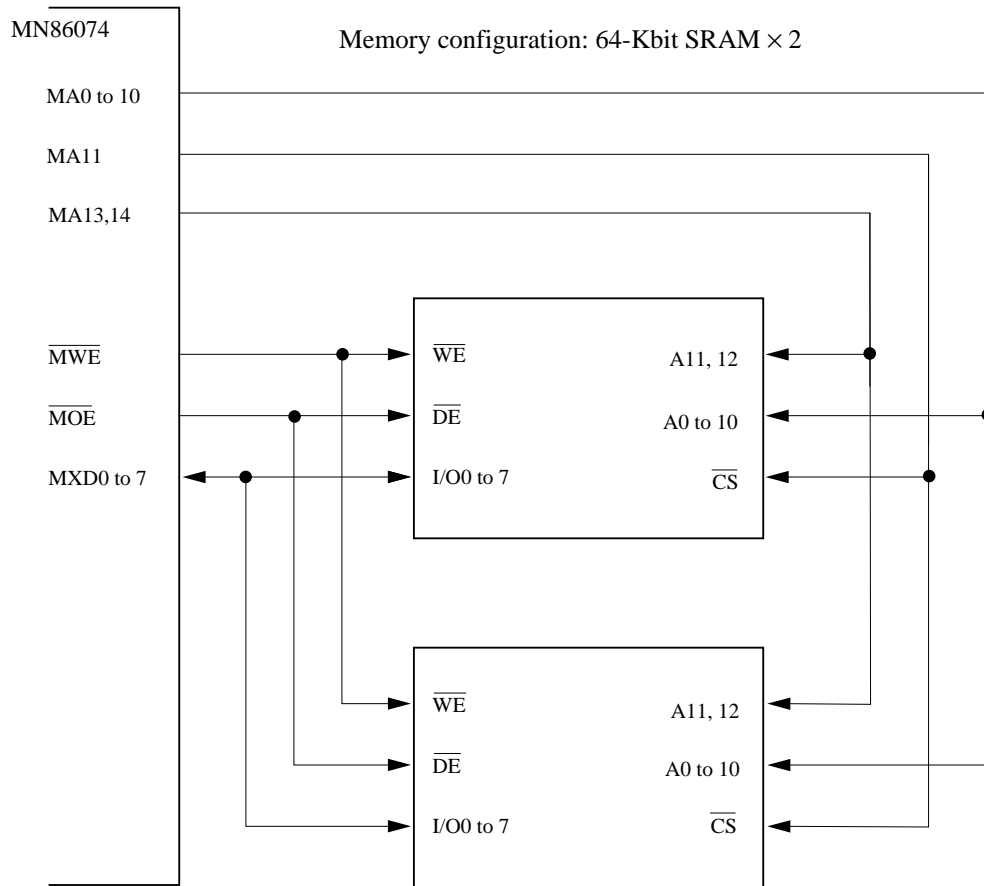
MN86074

Memory configuration: 64-Kbit SRAM $\times$ 2

MA0 to 10

MA11

MA13,14

$\overline{MWE}$

$\overline{MOE}$

MXD0 to 7

$\overline{WE}$

$\overline{DE}$

I/O0 to 7

A11, 12

A0 to 10

$\overline{CS}$

$\overline{WE}$

$\overline{DE}$

I/O0 to 7

A11, 12

A0 to 10

$\overline{CS}$